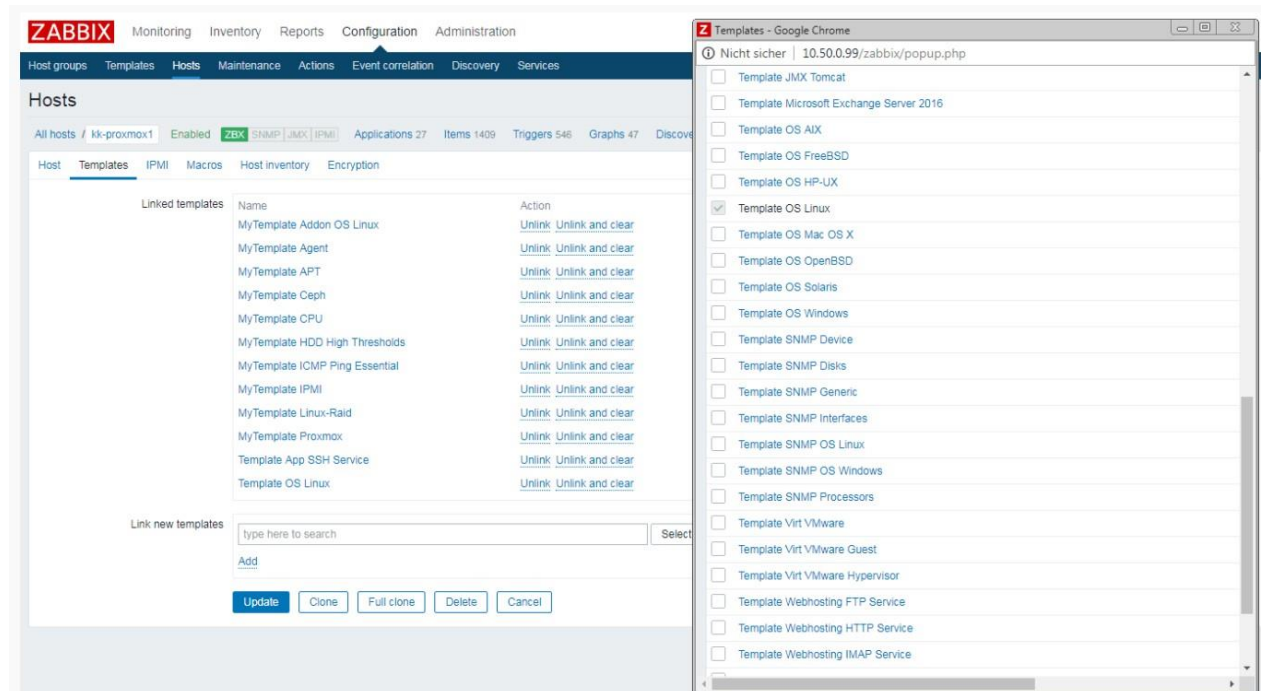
ZABBIX Monitoring Inventory Reports Configuration Administration

Host groups Templates Hosts Maintenance Actions Event correlation Discovery Services

Hosts

All hosts / kk-proxmox1 Enabled ZBX SNMP JMX IPMI Applications 27 Items 1409 Triggers 546 Graphs 47 Discove

Host Templates IPMI Macros Host inventory Encryption

Linked templates

| Name | Action |
|---|---|
| MyTemplate Addon OS Linux | Unlink Unlink and clear |
| MyTemplate Agent | Unlink Unlink and clear |
| MyTemplate APT | Unlink Unlink and clear |
| MyTemplate Ceph | Unlink Unlink and clear |
| MyTemplate CPU | Unlink Unlink and clear |
| MyTemplate HDD High Thresholds | Unlink Unlink and clear |
| MyTemplate ICMP Ping Essential | Unlink Unlink and clear |
| MyTemplate IPMI | Unlink Unlink and clear |
| MyTemplate Linux-Raid | Unlink Unlink and clear |
| MyTemplate Proxmox | Unlink Unlink and clear |
| Template App SSH Service | Unlink Unlink and clear |
| Template OS Linux | Unlink Unlink and clear |

Link new templates type here to search Select

Add

Update Clone Full clone Delete Cancel

Templates - Google Chrome

Nicht sicher | 10.50.0.99/zabbix/popup.php

Template JMX Tomcat
Template Microsoft Exchange Server 2016
Template OS AIX
Template OS FreeBSD
Template OS HP-UX
Template OS Linux
Template OS Mac OS X
Template OS OpenBSD
Template OS Solaris
Template OS Windows
Template SNMP Device
Template SNMP Disks
Template SNMP Generic
Template SNMP Interfaces
Template SNMP OS Linux
Template SNMP OS Windows
Template SNMP Processors
Template Virt VMware
Template Virt VMware Guest
Template Virt VMware Hypervisor
Template Webhosting FTP Service
Template Webhosting HTTP Service
Template Webhosting IMAP Service